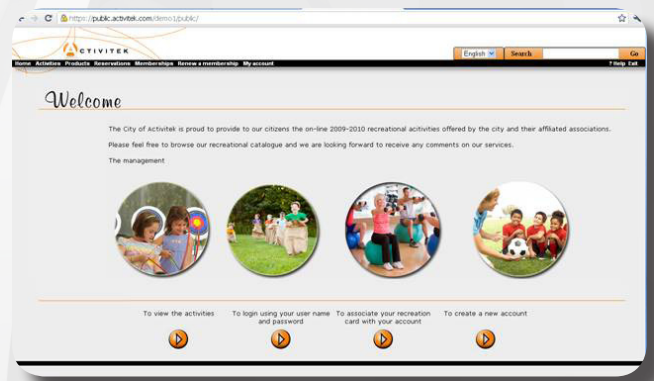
https://public.activitek.com/demo1/public/

ACTIVITEK

English Search Go

Home Activities Products Reservations Memberships Renew a membership My account

? Help Exit

Welcome

The City of Activitek is proud to provide to our citizens the on-line 2009-2010 recreational activities offered by the city and their affiliated associations.

Please feel free to browse our recreational catalogue and we are looking forward to receive any comments on our services.

The management

To view the activities

To login using your user name and password

To associate your recreation card with your account

To create a new account